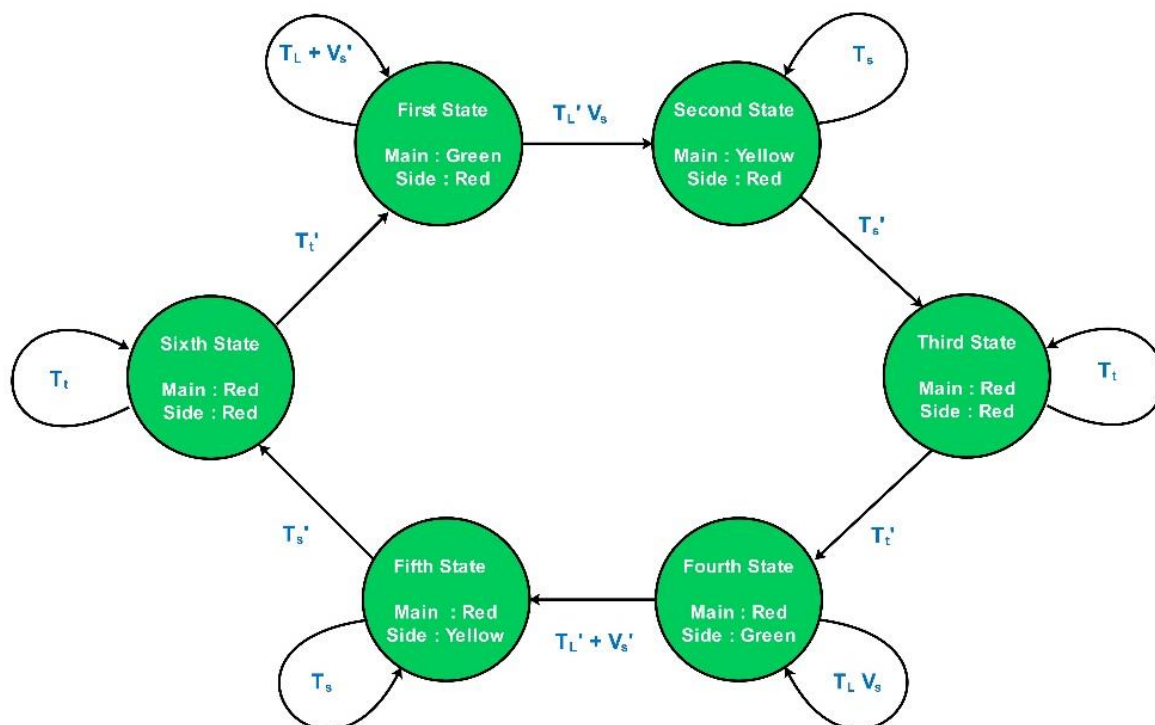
$T_L + V_s'$

First State

Main : Green
Side : Red

$T_L' V_s$

$T_s$

Second State

Main : Yellow
Side : Red

$T_s'$

Third State

Main : Red
Side : Red

$T_t$

$T_t'$

Fourth State

Main : Red
Side : Green

$T_L V_s$

$T_L' + V_s'$

Fifth State

Main : Red
Side : Yellow

$T_s$

$T_s'$

Sixth State

Main : Red
Side : Red

$T_t$

$T_t'$